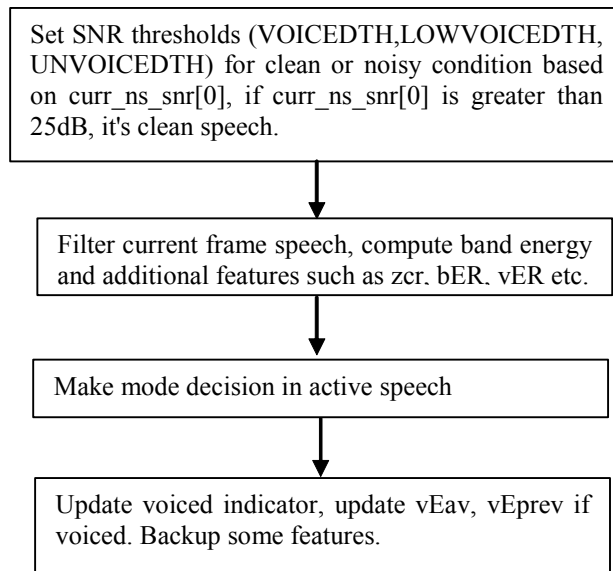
Set SNR thresholds (VOICEDTH,LOWVOICEDTH, UNVOICEDTH) for clean or noisy condition based on curr_ns_snr[0], if curr_ns_snr[0] is greater than 25dB, it's clean speech.

Filter current frame speech, compute band energy and additional features such as zcr, bER, vER etc.

Make mode decision in active speech

Update voiced indicator, update vEav, vEprev if voiced. Backup some features.